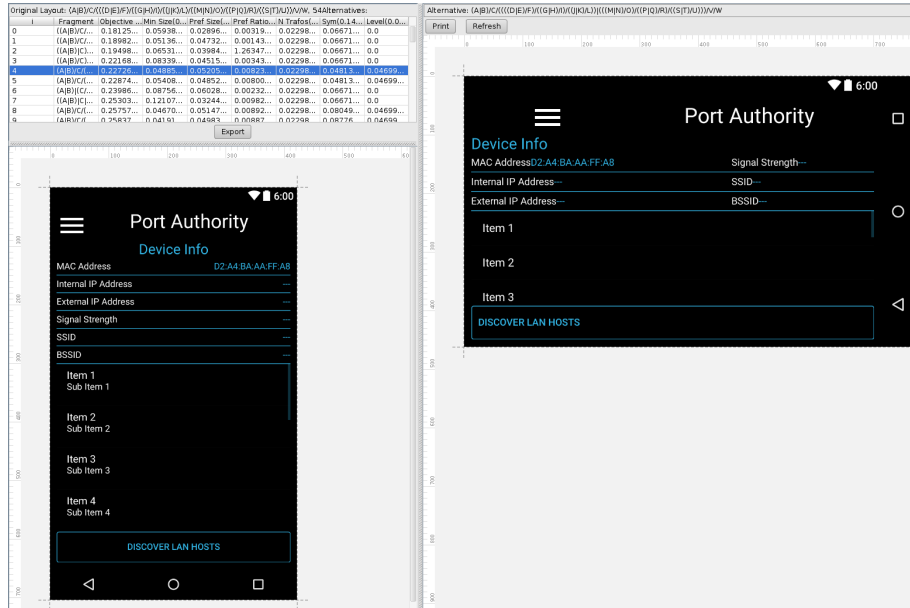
Original Layout: (A|B)/C/(((D|E)/F)/(((G|H)/I)/((J|K)/L)/((M|N)/O)/((P|Q)/R)/((S|T)/U))/V/W, 54Alternatives:

| i | Fragment | Objective ... | Min Size(0... | Pref Size(... | Pref Ratio... | N Trafos(... | Sym(0.14... | Level(0.0... |
|---|---|---|---|---|---|---|---|---|
| 0 | (A\|B)/C/... | 0.18125... | 0.05938... | 0.02896... | 0.00319... | 0.02298... | 0.06671... | 0.0 |
| 1 | (A\|B)/C/... | 0.18982... | 0.05136... | 0.04732... | 0.00143... | 0.02298... | 0.06671... | 0.0 |
| 2 | (A\|B)(C)... | 0.19498... | 0.06531... | 0.03984... | 1.26347... | 0.02298... | 0.06671... | 0.0 |
| 3 | (A\|B)/C/... | 0.22168... | 0.08339... | 0.04515... | 0.00343... | 0.02298... | 0.06671... | 0.0 |
| 4 | (A\|B)/C/(... | 0.22726... | 0.04885... | 0.05205... | 0.00823... | 0.02298... | 0.04813... | 0.04699... |
| 5 | (A\|B)/C/(... | 0.22874... | 0.05408... | 0.04852... | 0.00800... | 0.02298... | 0.04813... | 0.04699... |
| 6 | (A\|B)(C/... | 0.23986... | 0.08756... | 0.06028... | 0.00232... | 0.02298... | 0.06671... | 0.0 |
| 7 | (A\|B)(C\|... | 0.25303... | 0.12107... | 0.03244... | 0.00982... | 0.02298... | 0.06671... | 0.0 |
| 8 | (A\|B)/C/(... | 0.25757... | 0.04670... | 0.05147... | 0.00892... | 0.02298... | 0.08049... | 0.04699... |
| 9 | (A\|B)/C/(... | 0.25837... | 0.04191... | 0.04983... | 0.00887... | 0.02298... | 0.08776... | 0.04699... |

Export

6:00
Port Authority
Device Info
MAC Address D2:A4:BA:AA:FF:A8
Internal IP Address —
External IP Address —
Signal Strength —
SSID —
BSSID —
Item 1
Sub Item 1
Item 2
Sub Item 2
Item 3
Sub Item 3
Item 4
Sub Item 4
DISCOVER LAN HOSTS

Alternative: (A|B)/C/((((D|E)/F)/((G|H)/I)/((J|K)/L))|(((M|N)/O)/((P|Q)/R)/((S|T)/U)))/V/W

Print Refresh

6:00
Port Authority
Device Info
MAC AddressD2:A4:BA:AA:FF:A8
Signal Strength—
Internal IP Address—
SSID—
External IP Address—
BSSID—
Item 1
Item 2
Item 3
DISCOVER LAN HOSTS